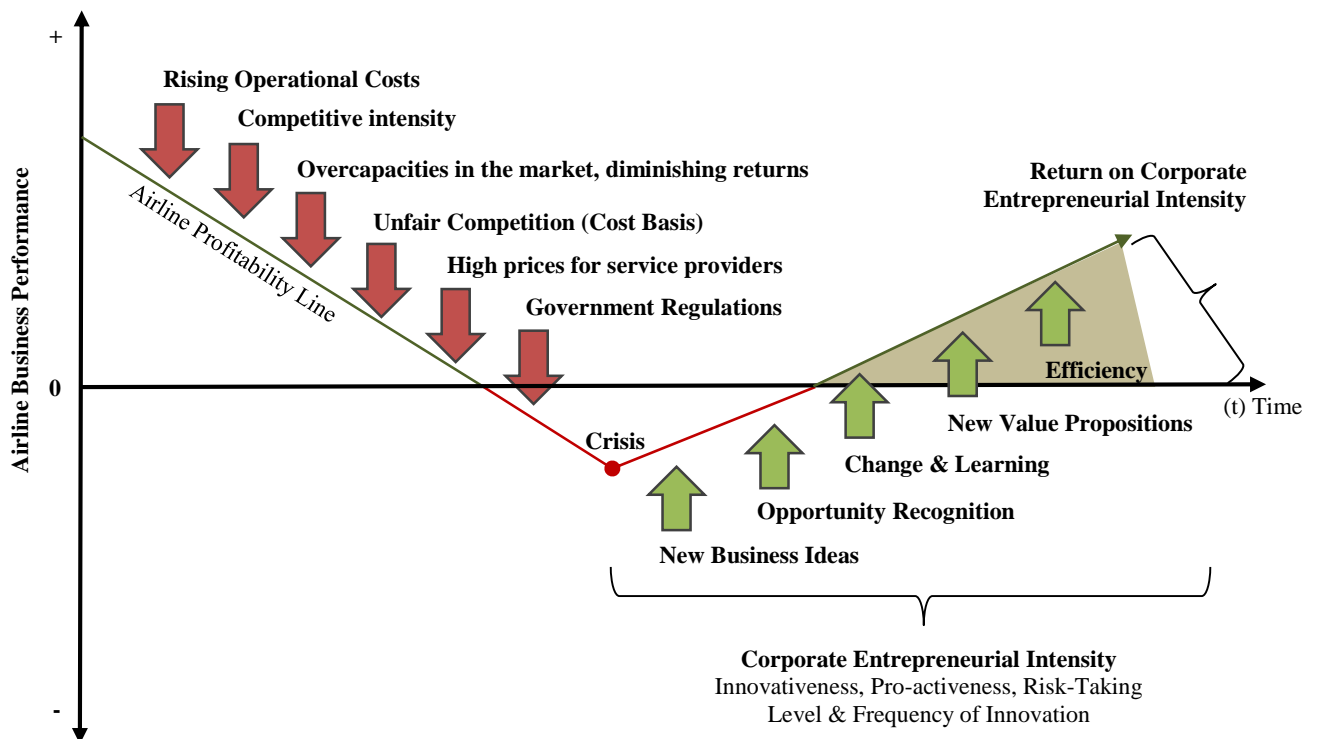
+

Airline Business Performance

0

-

Rising Operational Costs

Competitive intensity

Overcapacities in the market, diminishing returns

Unfair Competition (Cost Basis)

High prices for service providers

Government Regulations

Airline Profitability Line

Return on Corporate Entrepreneurial Intensity

Efficiency

(t) Time

New Value Propositions

Crisis

Change & Learning

Opportunity Recognition

New Business Ideas

Corporate Entrepreneurial Intensity
Innovativeness, Pro-activeness, Risk-Taking
Level & Frequency of Innovation